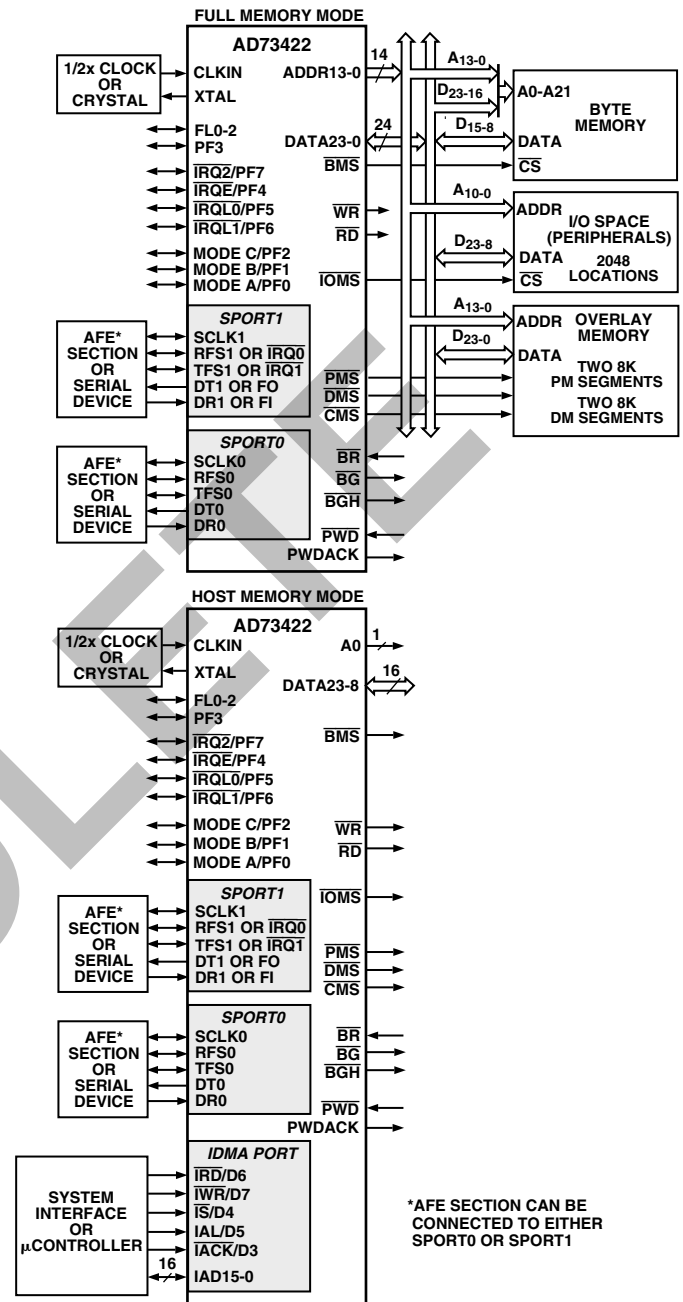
FULL MEMORY MODE

AD73422

1/2x CLOCK OR CRYSTAL

CLKIN
XTAL
FL0-2
PF3
$\overline{IRQ2}$/PF7
$\overline{IRQE}$/PF4
$\overline{IRQL0}$/PF5
$\overline{IRQL1}$/PF6
MODE C/PF2
MODE B/PF1
MODE A/PF0

ADDR13-0
14
DATA23-0
24
$\overline{BMS}$
$\overline{WR}$
$\overline{RD}$
$\overline{IOMS}$

$A_{13-0}$
$D_{23-16}$
$D_{15-8}$
A0-A21
DATA
$\overline{CS}$
BYTE MEMORY

$A_{10-0}$
$D_{23-8}$
ADDR
DATA
$\overline{CS}$
I/O SPACE (PERIPHERALS)
2048 LOCATIONS

$A_{13-0}$
$D_{23-0}$
ADDR
DATA
OVERLAY MEMORY
TWO 8K PM SEGMENTS
TWO 8K DM SEGMENTS

AFE* SECTION OR SERIAL DEVICE

SPORT1
SCLK1
RFS1 OR $\overline{IRQ0}$
TFS1 OR $\overline{IRQ1}$
DT1 OR FO
DR1 OR FI

$\overline{PMS}$
$\overline{DMS}$
$\overline{CMS}$

AFE* SECTION OR SERIAL DEVICE

SPORT0
SCLK0
RFS0
TFS0
DT0
DR0

$\overline{BR}$
$\overline{BG}$
$\overline{BGH}$
$\overline{PWD}$
PWDACK

HOST MEMORY MODE

AD73422

1/2x CLOCK OR CRYSTAL

CLKIN
XTAL
FL0-2
PF3
$\overline{IRQ2}$/PF7
$\overline{IRQE}$/PF4
$\overline{IRQL0}$/PF5
$\overline{IRQL1}$/PF6
MODE C/PF2
MODE B/PF1
MODE A/PF0

A0
1
DATA23-8
16
$\overline{BMS}$
$\overline{WR}$
$\overline{RD}$
$\overline{IOMS}$

AFE* SECTION OR SERIAL DEVICE

SPORT1
SCLK1
RFS1 OR $\overline{IRQ0}$
TFS1 OR $\overline{IRQ1}$
DT1 OR FO
DR1 OR FI

$\overline{PMS}$
$\overline{DMS}$
$\overline{CMS}$

AFE* SECTION OR SERIAL DEVICE

SPORT0
SCLK0
RFS0
TFS0
DT0
DR0

$\overline{BR}$
$\overline{BG}$
$\overline{BGH}$
$\overline{PWD}$
PWDACK

SYSTEM INTERFACE OR µCONTROLLER

IDMA PORT
$\overline{IRD}$/D6
$\overline{IWR}$/D7
$\overline{IS}$/D4
IAL/D5
$\overline{IACK}$/D3
16
IAD15-0

*AFE SECTION CAN BE CONNECTED TO EITHER SPORT0 OR SPORT1